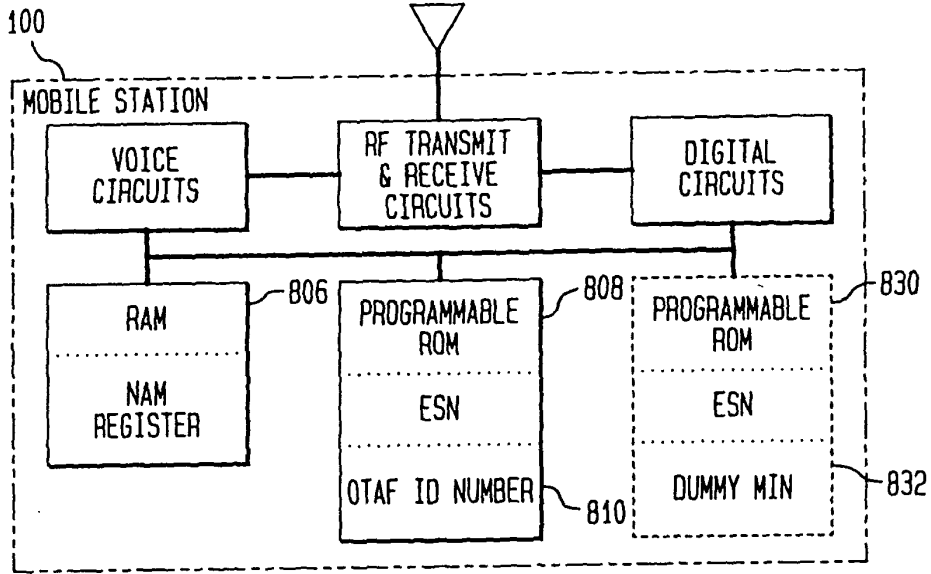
100

MOBILE STATION

VOICE CIRCUITS

RF TRANSMIT & RECEIVE CIRCUITS

DIGITAL CIRCUITS

RAM

NAM REGISTER

806

PROGRAMMABLE ROM

ESN

OTAF ID NUMBER

808

810

PROGRAMMABLE ROM

ESN

DUMMY MIN

830

832